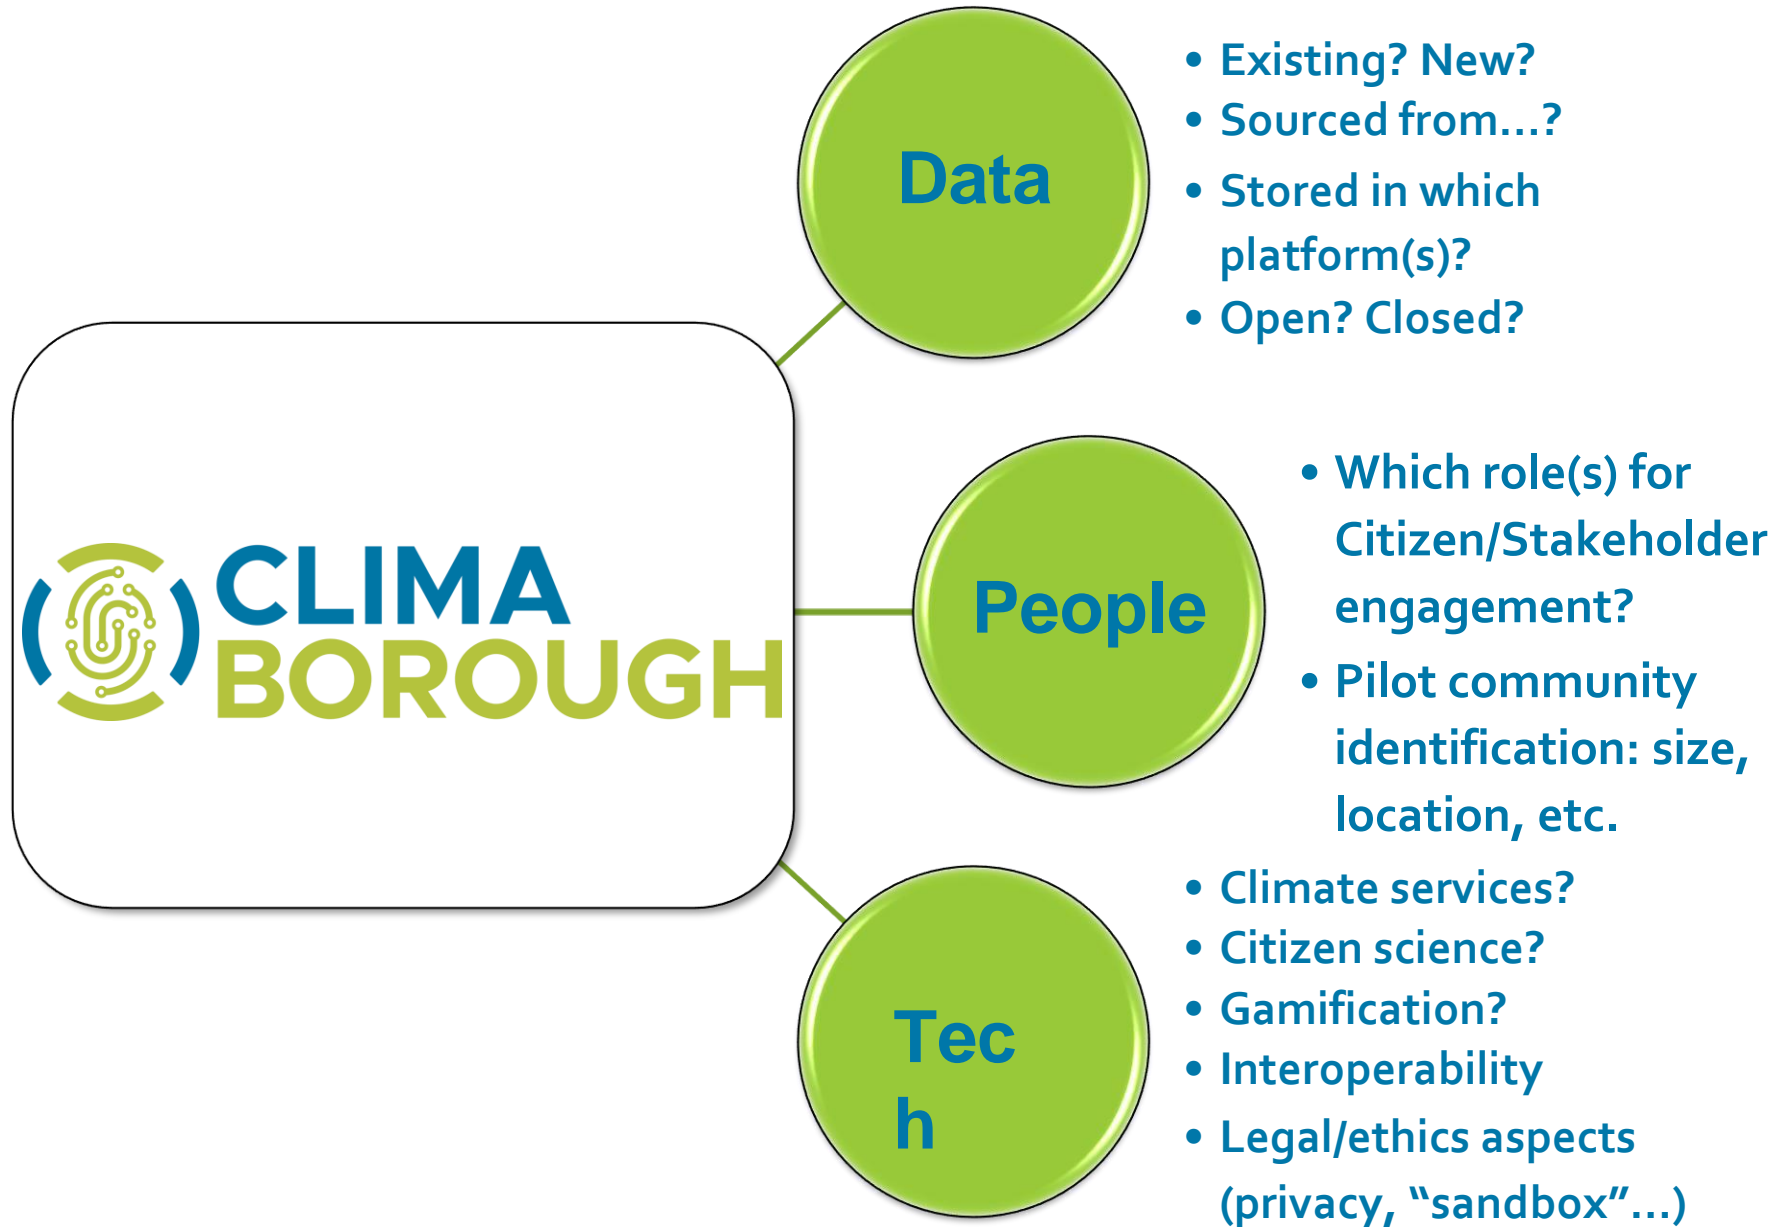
CLIMA BOROUGH

Data

• Existing? New?
• Sourced from…?
• Stored in which platform(s)?
• Open? Closed?

People

• Which role(s) for Citizen/Stakeholder engagement?
• Pilot community identification: size, location, etc.

Tec
h

• Climate services?
• Citizen science?
• Gamification?
• Interoperability
• Legal/ethics aspects (privacy, "sandbox"…)